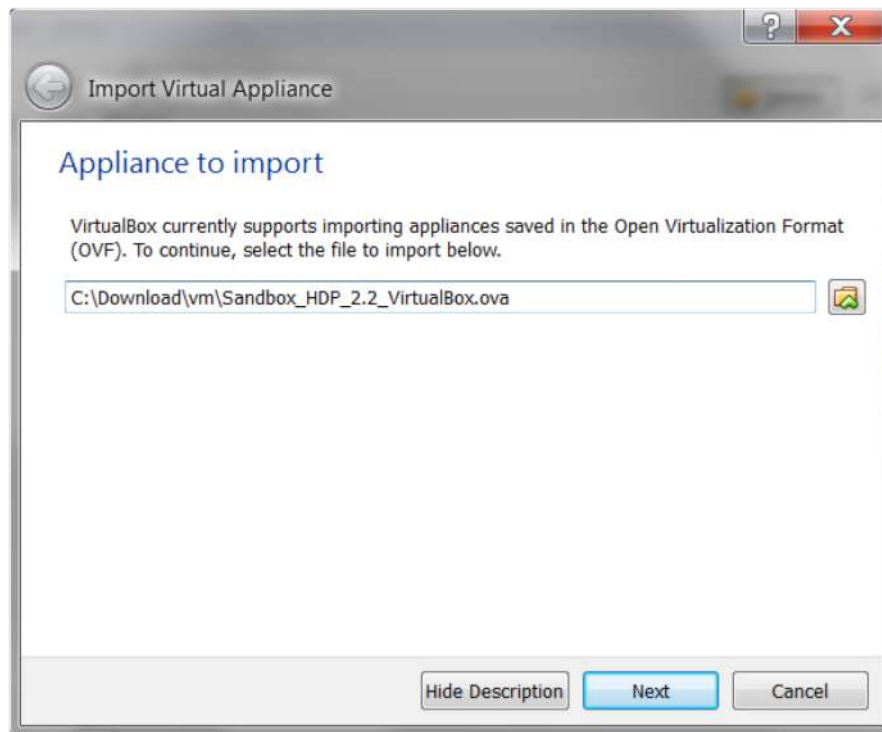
?
X
Import Virtual Appliance

Appliance to import

VirtualBox currently supports importing appliances saved in the Open Virtualization Format (OVF). To continue, select the file to import below.

C:\Download\vm\Sandbox_HDP_2.2_VirtualBox.ova

Hide Description
Next
Cancel